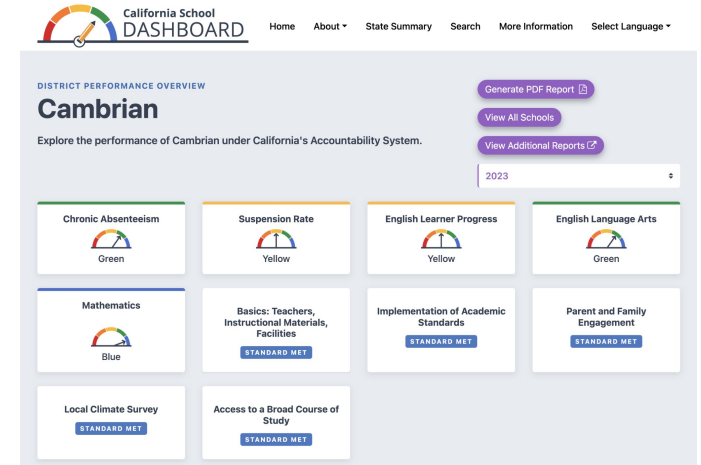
California School DASHBOARD

Home About State Summary Search More Information Select Language

DISTRICT PERFORMANCE OVERVIEW

Cambrian

Explore the performance of Cambrian under California's Accountability System.

Generate PDF Report

View All Schools

View Additional Reports

2023

Chronic Absenteeism
Green

Suspension Rate
Yellow

English Learner Progress
Yellow

English Language Arts
Green

Mathematics
Blue

Basics: Teachers, Instructional Materials, Facilities
STANDARD MET

Implementation of Academic Standards
STANDARD MET

Parent and Family Engagement
STANDARD MET

Local Climate Survey
STANDARD MET

Access to a Broad Course of Study
STANDARD MET